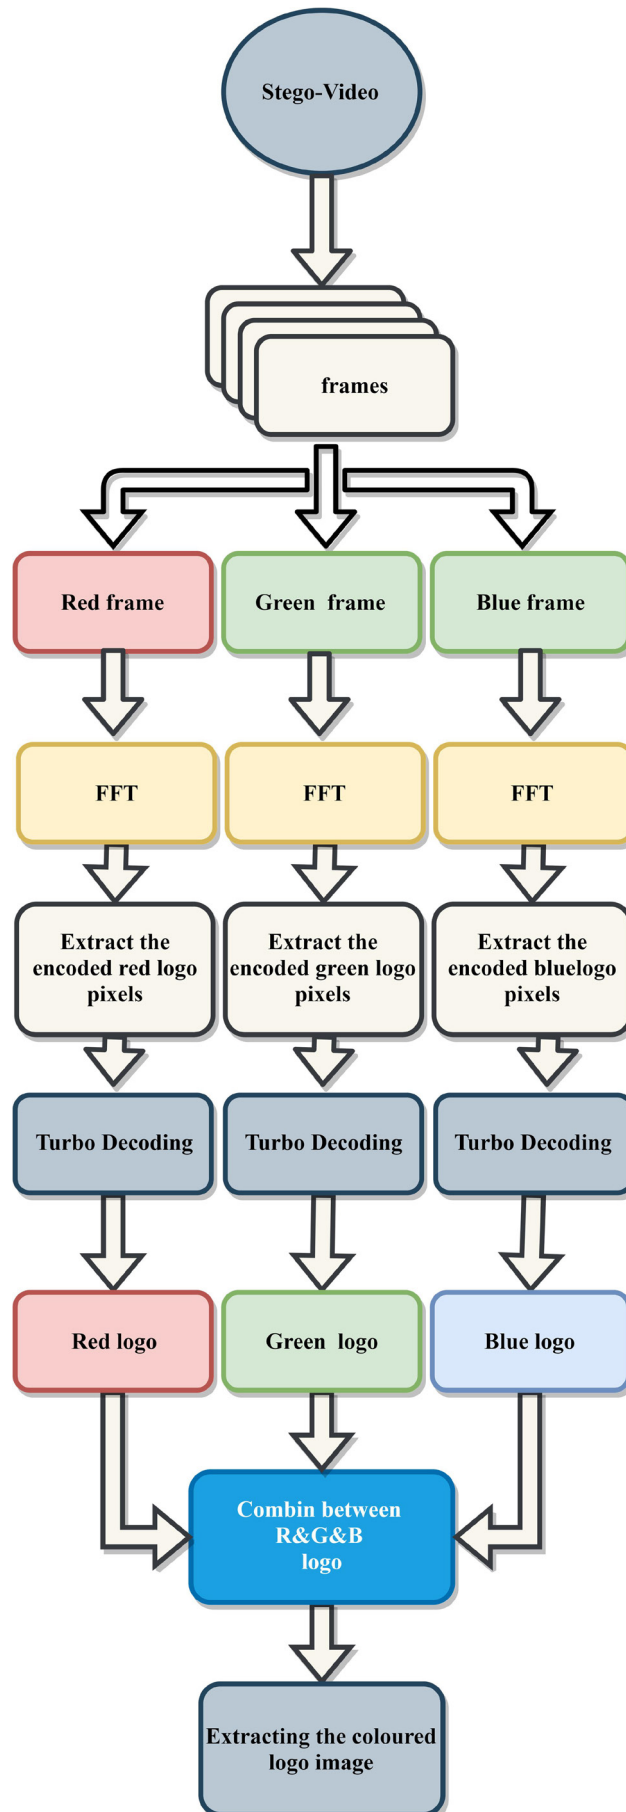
Stego-Video

frames

Red frame

Green frame

Blue frame

FFT

FFT

FFT

Extract the encoded red logo pixels

Extract the encoded green logo pixels

Extract the encoded bluelogo pixels

Turbo Decoding

Turbo Decoding

Turbo Decoding

Red logo

Green logo

Blue logo

Combin between R&G&B logo

Extracting the coloured logo image